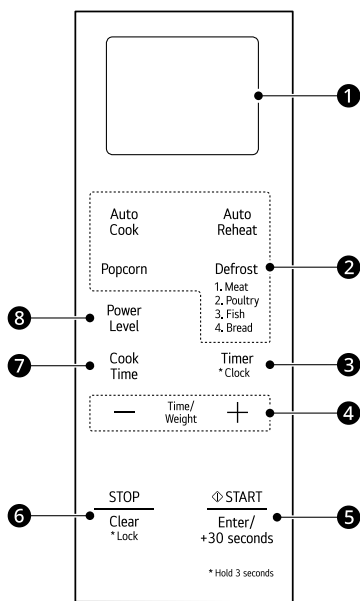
1

Auto Cook

Auto Reheat

Popcorn

Defrost
1. Meat
2. Poultry
3. Fish
4. Bread

2

8

Power Level

7

Cook Time

Timer
* Clock

3

— Time/ Weight +

4

6

STOP
Clear
* Lock

START
Enter/ +30 seconds

5

* Hold 3 seconds